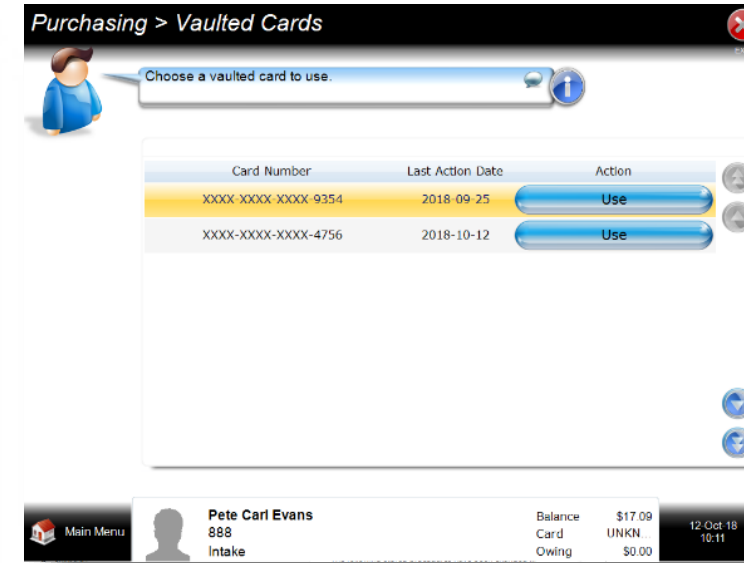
Purchasing > Vaulted Cards

Choose a vaulted card to use.

| Card Number | Last Action Date | Action |
|---|---|---|
| XXXX-XXXX-XXXX-9354 | 2018-09-25 | Use |
| XXXX-XXXX-XXXX-4756 | 2018-10-12 | Use |

Main Menu

Pete Carl Evans
888
Intake

Balance $17.09
Card UNKN...
Owing $0.00

12-Oct-18
10:11